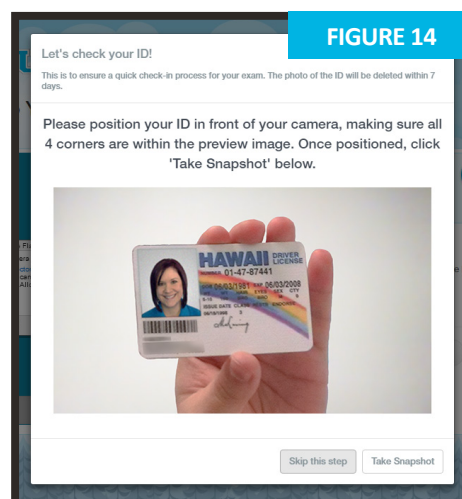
FIGURE 14

Let's check your ID!

This is to ensure a quick check-in process for your exam. The photo of the ID will be deleted within 7 days.

Please position your ID in front of your camera, making sure all 4 corners are within the preview image. Once positioned, click 'Take Snapshot' below.

HAWAII DRIVER LICENSE
01-47-87441
06/03/1981
06/03/2008

Skip this step
Take Snapshot